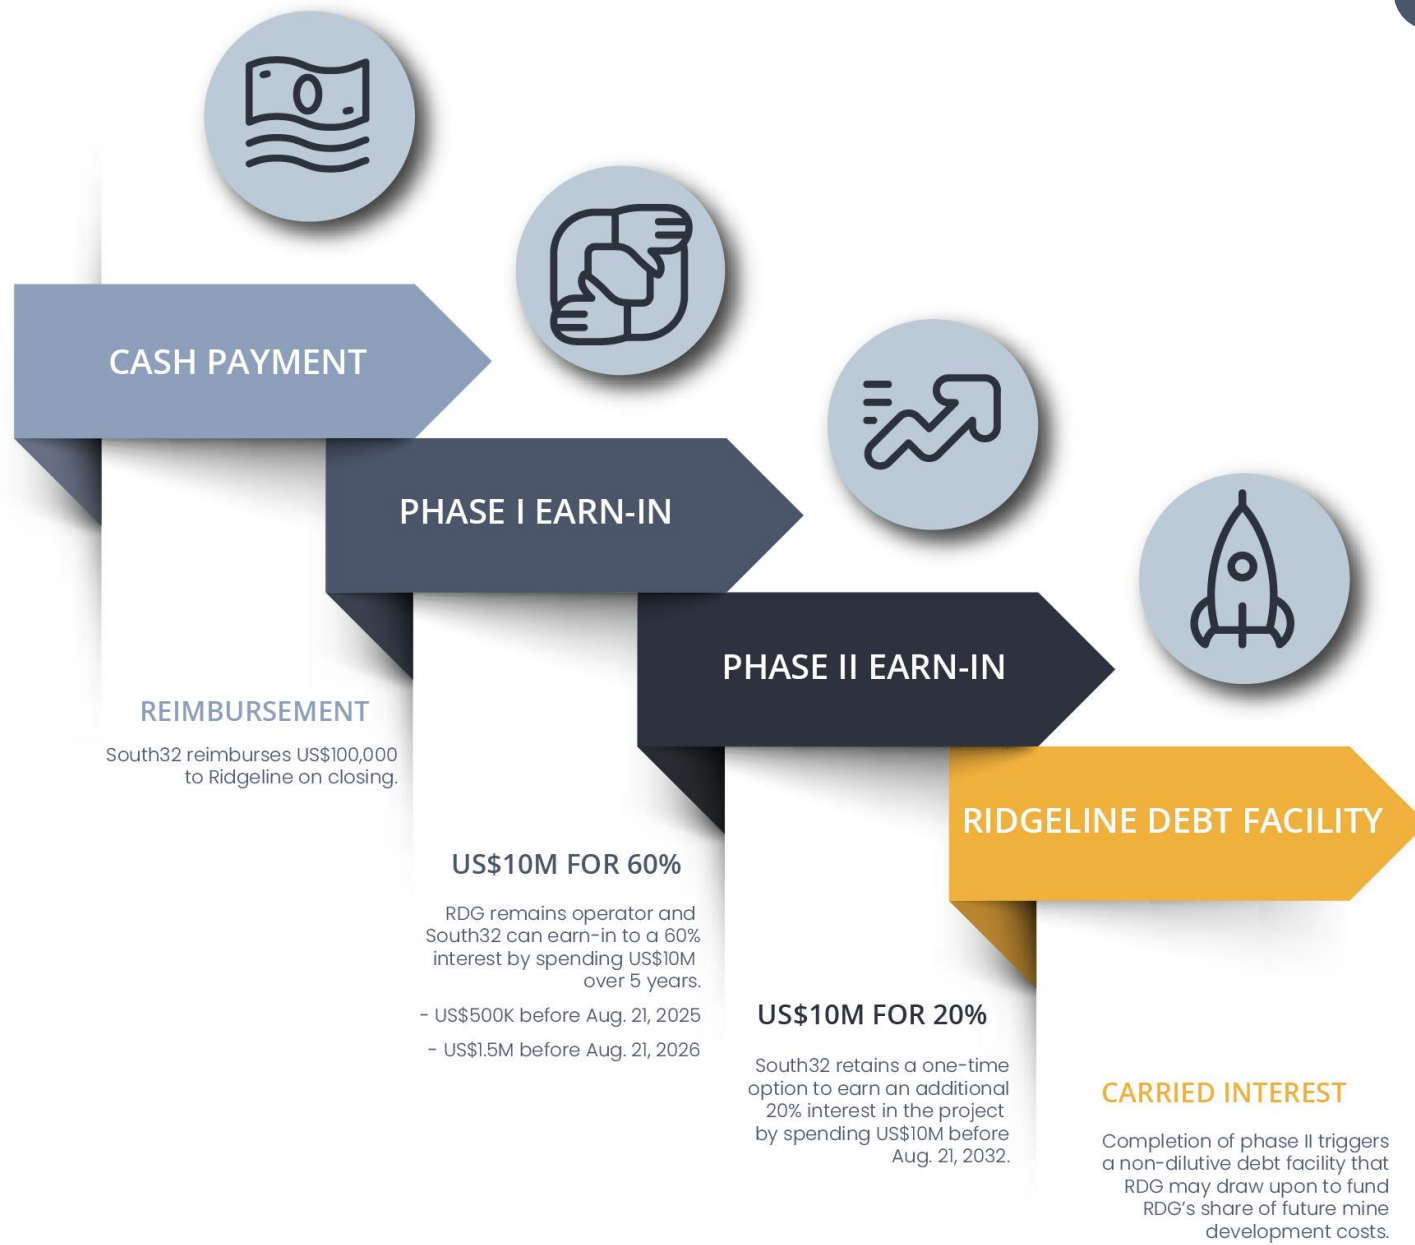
CASH PAYMENT

PHASE I EARN-IN

PHASE II EARN-IN

RIDGELINE DEBT FACILITY

REIMBURSEMENT

South32 reimburses US$100,000 to Ridgeline on closing.

US$10M FOR 60%

RDG remains operator and South32 can earn-in to a 60% interest by spending US$10M over 5 years.

- US$500K before Aug. 21, 2025

- US$1.5M before Aug. 21, 2026

US$10M FOR 20%

South32 retains a one-time option to earn an additional 20% interest in the project by spending US$10M before Aug. 21, 2032.

CARRIED INTEREST

Completion of phase II triggers a non-dilutive debt facility that RDG may draw upon to fund RDG's share of future mine development costs.